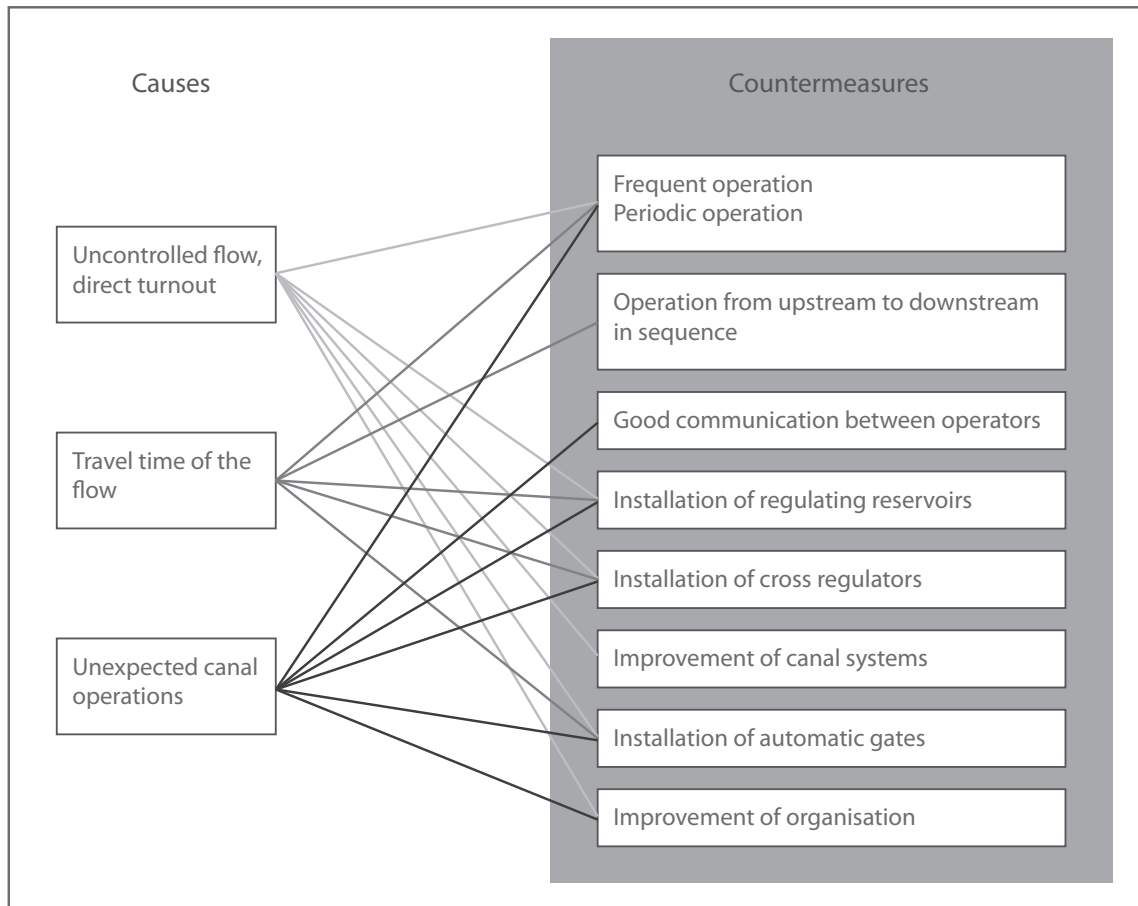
Causes

Countermeasures

Uncontrolled flow, direct turnout

Travel time of the flow

Unexpected canal operations

Frequent operation
Periodic operation

Operation from upstream to downstream in sequence

Good communication between operators

Installation of regulating reservoirs

Installation of cross regulators

Improvement of canal systems

Installation of automatic gates

Improvement of organisation